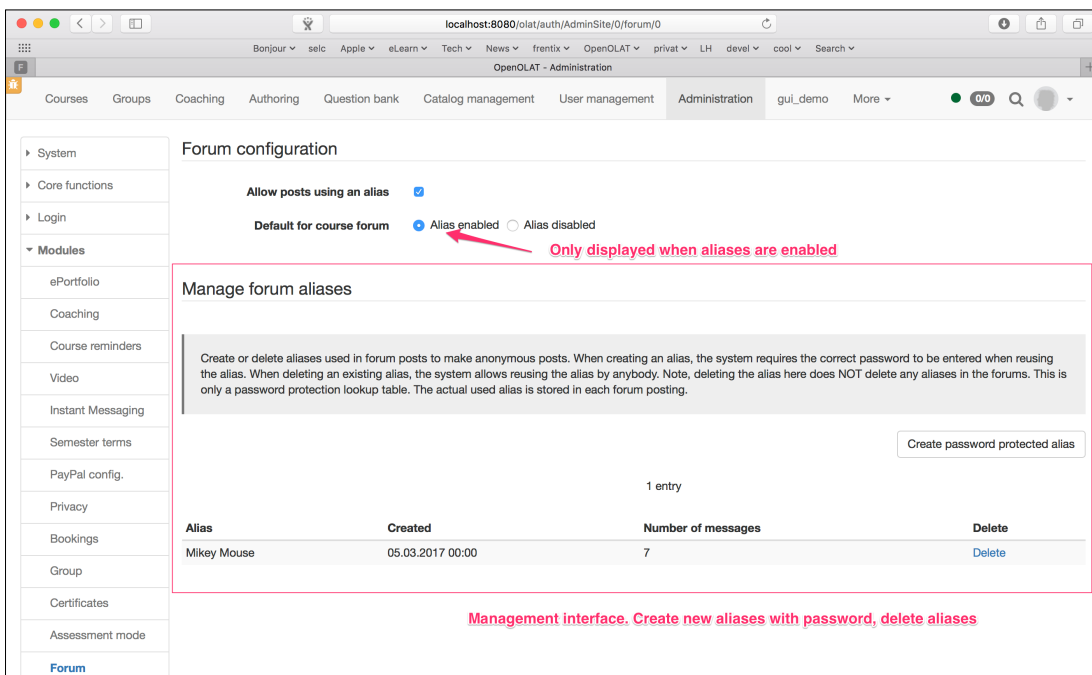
localhost:8080/olat/auth/AdminSite/0/forum/0

Bonjour selc Apple eLearn Tech News frentix OpenOLAT privat LH devel cool Search

OpenOLAT - Administration

Courses Groups Coaching Authoring Question bank Catalog management User management Administration gui_demo More

0/0

System
Core functions
Login
Modules
ePortfolio
Coaching
Course reminders
Video
Instant Messaging
Semester terms
PayPal config.
Privacy
Bookings
Group
Certificates
Assessment mode
Forum

Forum configuration

Allow posts using an alias

Default for course forum Alias enabled Alias disabled

Only displayed when aliases are enabled

Manage forum aliases

Create or delete aliases used in forum posts to make anonymous posts. When creating an alias, the system requires the correct password to be entered when reusing the alias. When deleting an existing alias, the system allows reusing the alias by anybody. Note, deleting the alias here does NOT delete any aliases in the forums. This is only a password protection lookup table. The actual used alias is stored in each forum posting.

Create password protected alias

1 entry

| Alias | Created | Number of messages | Delete |
|---|---|---|---|
| Mikey Mouse | 05.03.2017 00:00 | 7 | Delete |

Management interface. Create new aliases with password, delete aliases